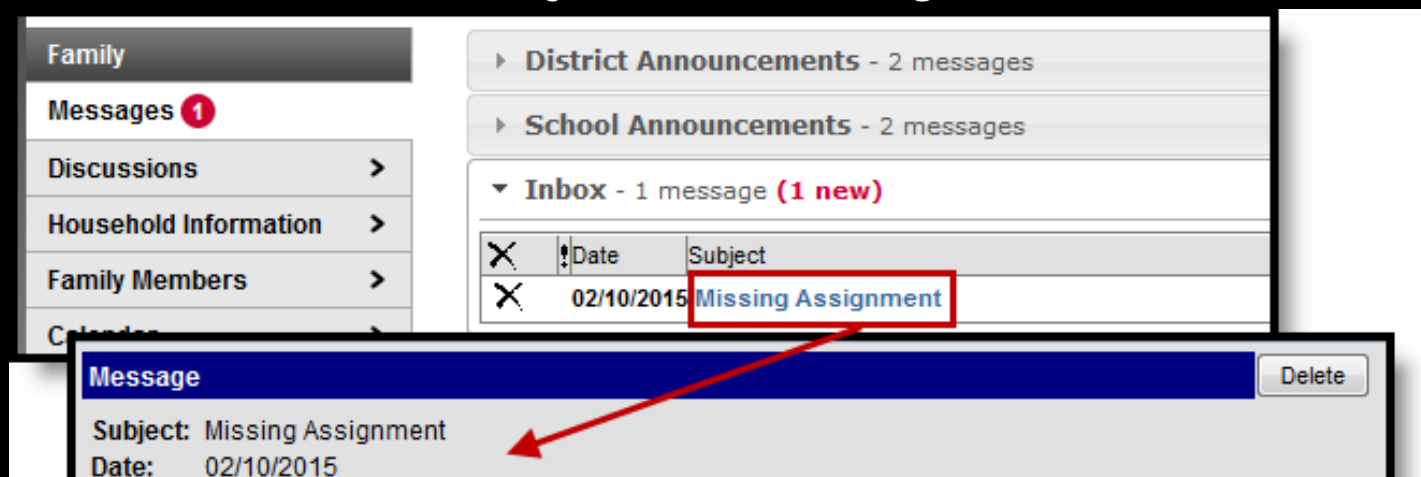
Family

Messages 1

Discussions >

Household Information >

Family Members >

C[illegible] >

District Announcements - 2 messages

School Announcements - 2 messages

Inbox - 1 message (1 new)

| ✕ | ! Date | Subject |
|---|---|---|
| ✕ | 02/10/2015 | Missing Assignment |

Message

Delete

Subject: Missing Assignment

Date: 02/10/2015